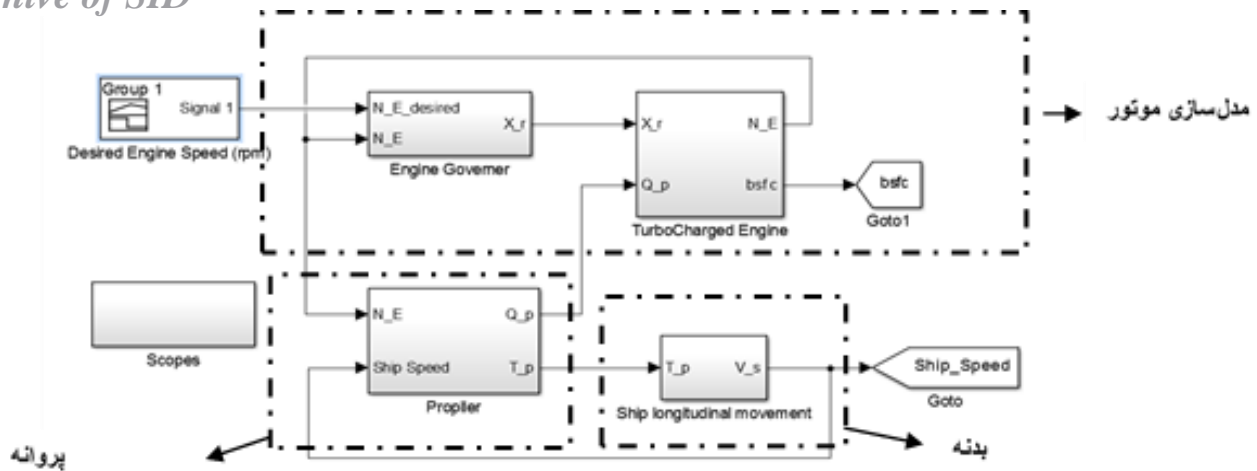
hive of SID

Group 1
Signal 1
Desired Engine Speed (rpm)

N_E_desired
N_E
X_r
Engine Govemer

X_r
N_E
Q_p
bsfc
TurboCharged Engine

bsfc
Goto1

مدل‌سازی موتور

Scopes

N_E
Q_p
Ship Speed
T_p
Propller

T_p
V_s
Ship longitudinal movement

Ship_Speed
Goto

پروانه

بدنه